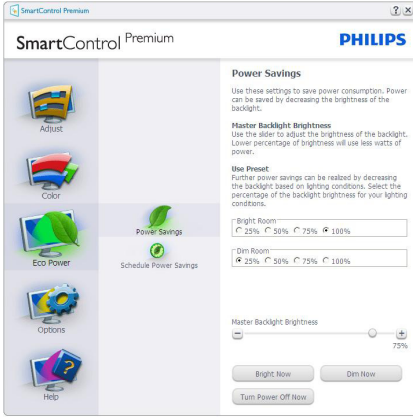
SmartControl Premium

SmartControl Premium

PHILIPS

Adjust

Color

Eco Power

Options

Help

Power Savings

Schedule Power Savings

Power Savings

Use these settings to save power consumption. Power can be saved by decreasing the brightness of the backlight.

Master Backlight Brightness
Use the slider to adjust the brightness of the backlight. Lower percentage of brightness will use less watts of power.

Use Preset
Further power savings can be realized by decreasing the backlight based on lighting conditions. Select the percentage of the backlight brightness for your lighting conditions.

Bright Room
25% 50% 75% 100%

Dim Room
25% 50% 75% 100%

Master Backlight Brightness

75%

Bright Now

Dim Now

Turn Power Off Now